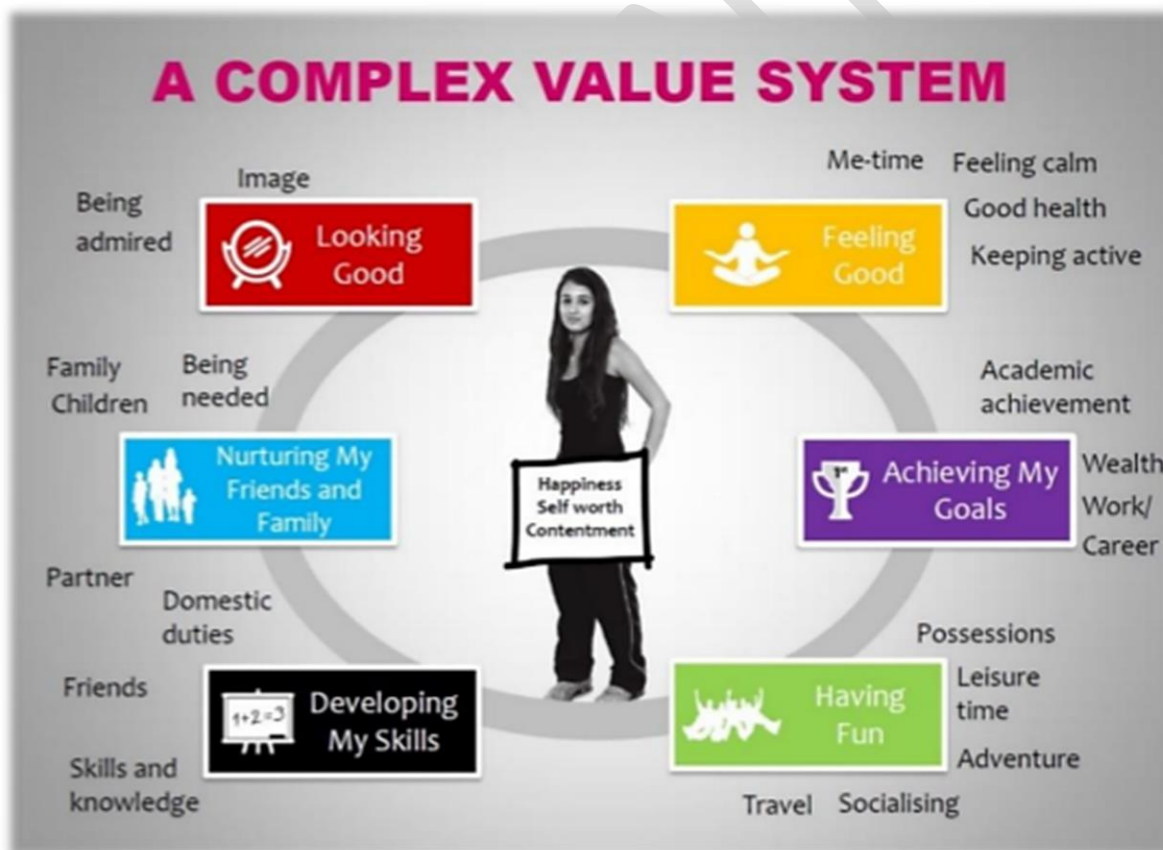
A COMPLEX VALUE SYSTEM

Being admired

Image

Looking Good

Me-time

Feeling calm

Good health

Keeping active

Feeling Good

Family

Children

Being needed

Nurturing My Friends and Family

Happiness
Self worth
Contentment

Academic achievement

Achieving My Goals

Wealth

Work/ Career

Partner

Domestic duties

Friends

$1+2=3$

Developing My Skills

Skills and knowledge

Possessions

Leisure time

Having Fun

Adventure

Travel

Socialising